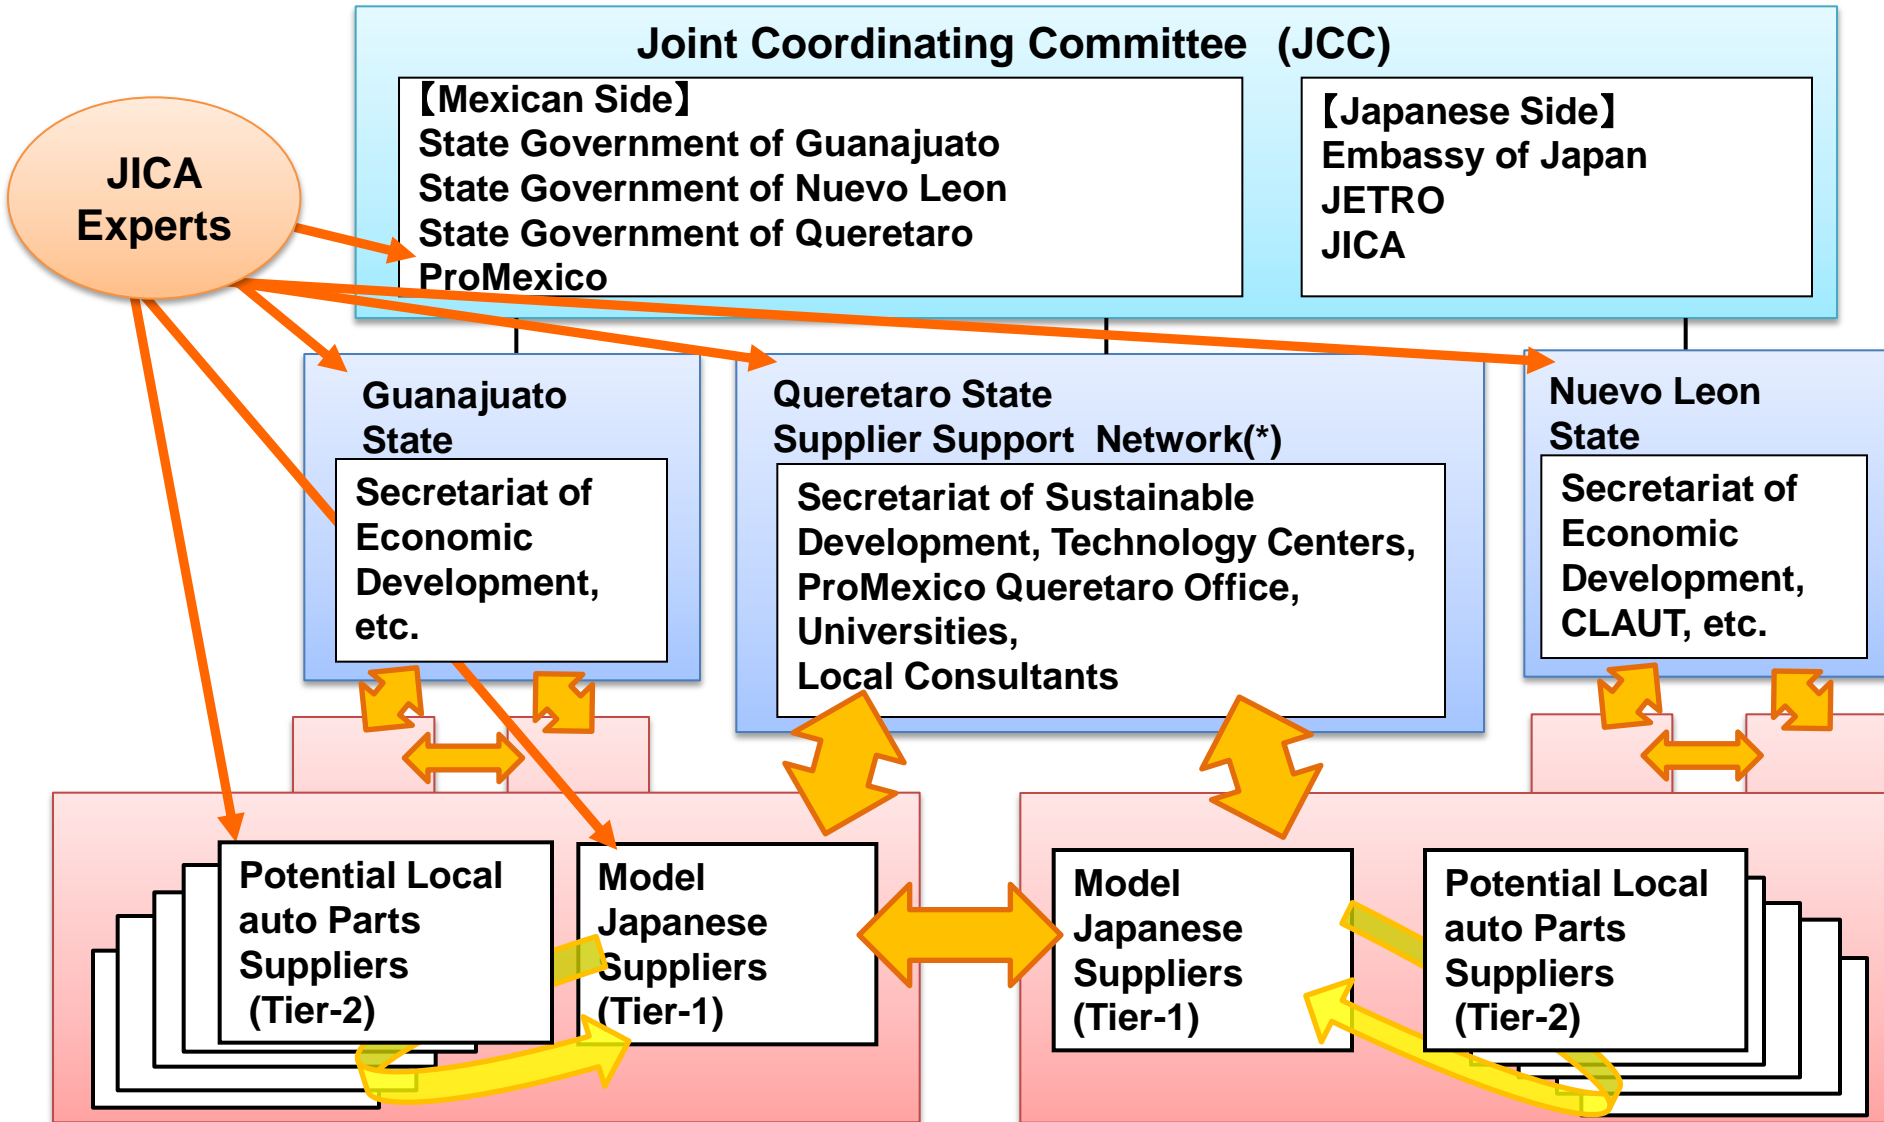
Joint Coordinating Committee (JCC)

【Mexican Side】
State Government of Guanajuato
State Government of Nuevo Leon
State Government of Queretaro
ProMexico

【Japanese Side】
Embassy of Japan
JETRO
JICA

JICA Experts

Guanajuato State

Secretariat of Economic Development, etc.

Queretaro State Supplier Support Network(*)

Secretariat of Sustainable Development, Technology Centers, ProMexico Queretaro Office, Universities, Local Consultants

Nuevo Leon State

Secretariat of Economic Development, CLAUT, etc.

Potential Local auto Parts Suppliers (Tier-2)

Model Japanese Suppliers (Tier-1)

Model Japanese Suppliers (Tier-1)

Potential Local auto Parts Suppliers (Tier-2)